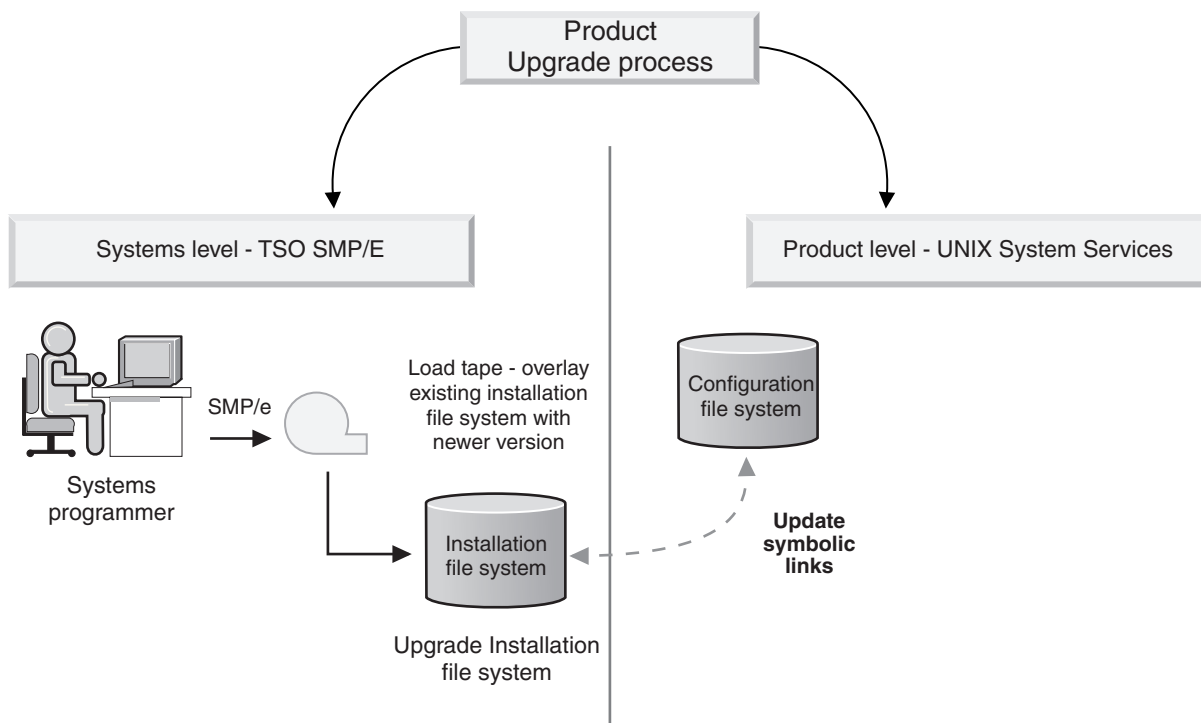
Product
Upgrade process

Systems level - TSO SMP/E

Product level - UNIX System Services

SMP/e

Systems programmer

Load tape - overlay existing installation file system with newer version

Installation file system

Upgrade Installation file system

Configuration file system

Update symbolic links